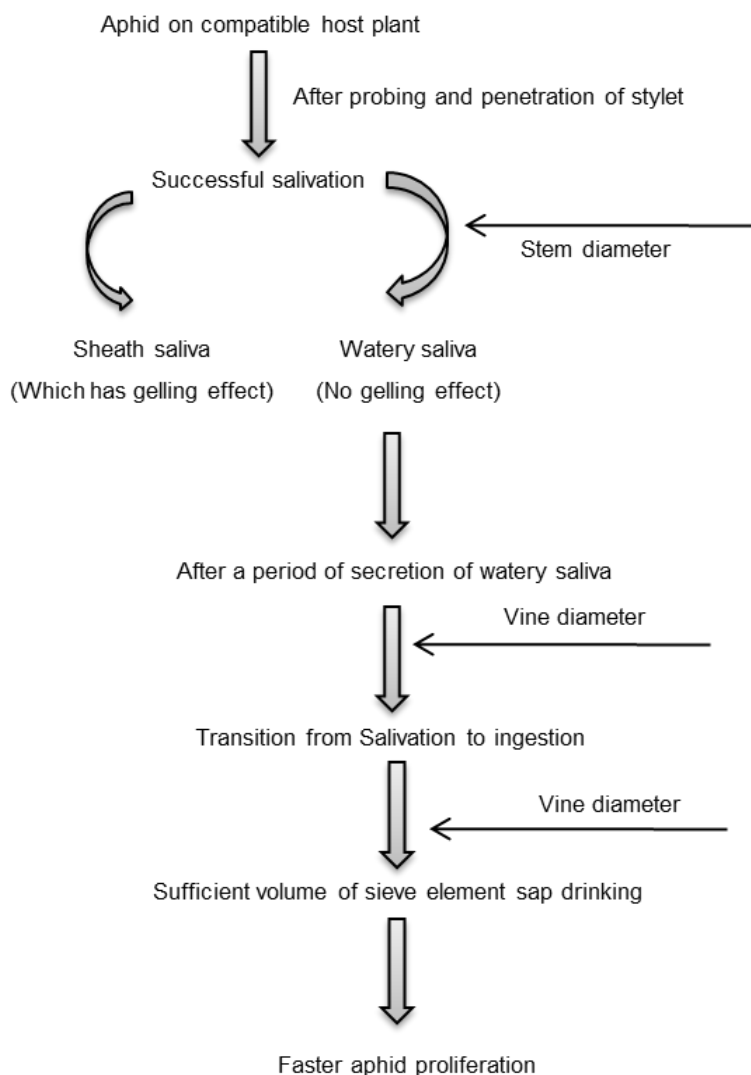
Aphid on compatible host plant

After probing and penetration of stylet

Successful salivation

Stem diameter

Sheath saliva
(Which has gelling effect)

Watery saliva
(No gelling effect)

After a period of secretion of watery saliva

Vine diameter

Transition from Salivation to ingestion

Vine diameter

Sufficient volume of sieve element sap drinking

Faster aphid proliferation